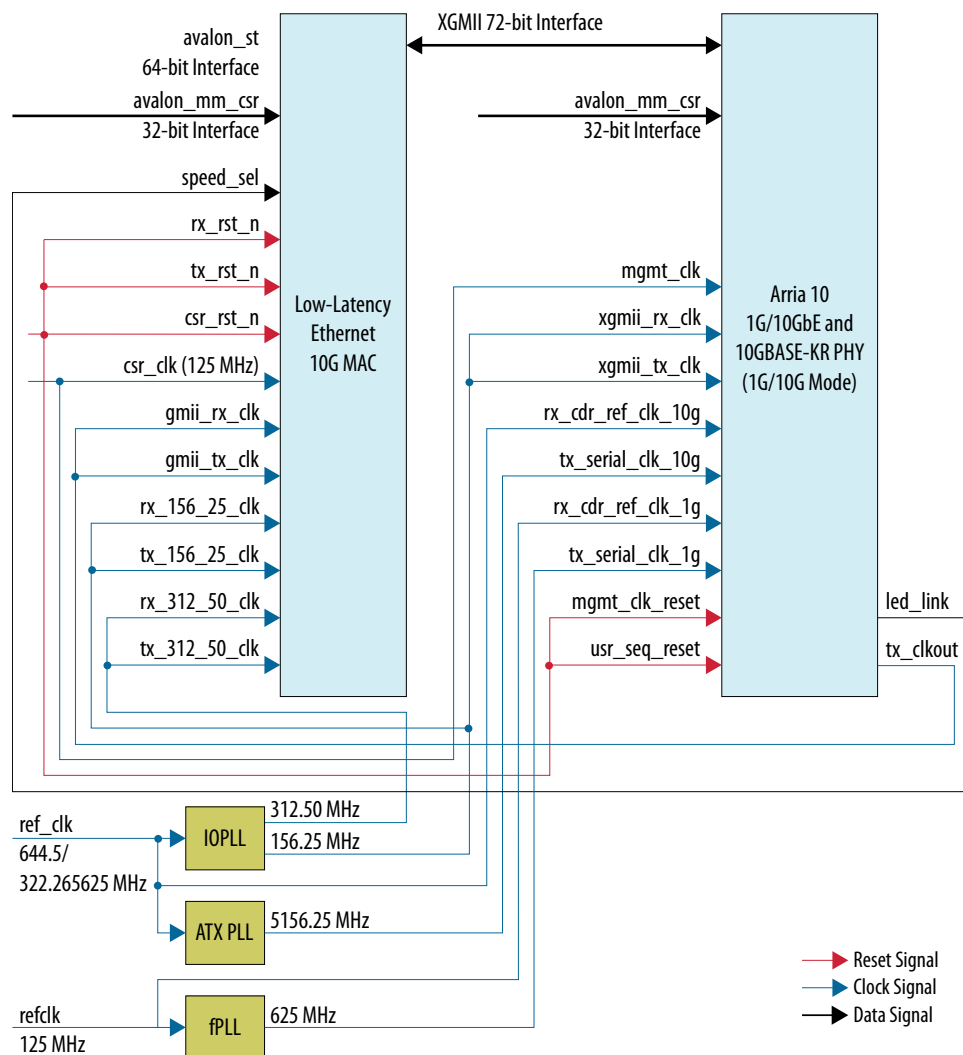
avalon_st
64-bit Interface
avalon_mm_csr
32-bit Interface
speed_sel
rx_rst_n
tx_rst_n
csr_rst_n
csr_clk (125 MHz)
gmii_rx_clk
gmii_tx_clk
rx_156_25_clk
tx_156_25_clk
rx_312_50_clk
tx_312_50_clk

Low-Latency Ethernet 10G MAC

XGMII 72-bit Interface

avalon_mm_csr
32-bit Interface
mgmt_clk
xgmii_rx_clk
xgmii_tx_clk
rx_cdr_ref_clk_10g
tx_serial_clk_10g
rx_cdr_ref_clk_1g
tx_serial_clk_1g
mgmt_clk_reset
usr_seq_reset

Arria 10 1G/10GbE and 10GBASE-KR PHY (1G/10G Mode)

led_link
tx_clkout

ref_clk
644.5/
322.265625 MHz
IOPLL
312.50 MHz
156.25 MHz
ATX PLL
5156.25 MHz

refclk
125 MHz
fPLL
625 MHz

Reset Signal
Clock Signal
Data Signal